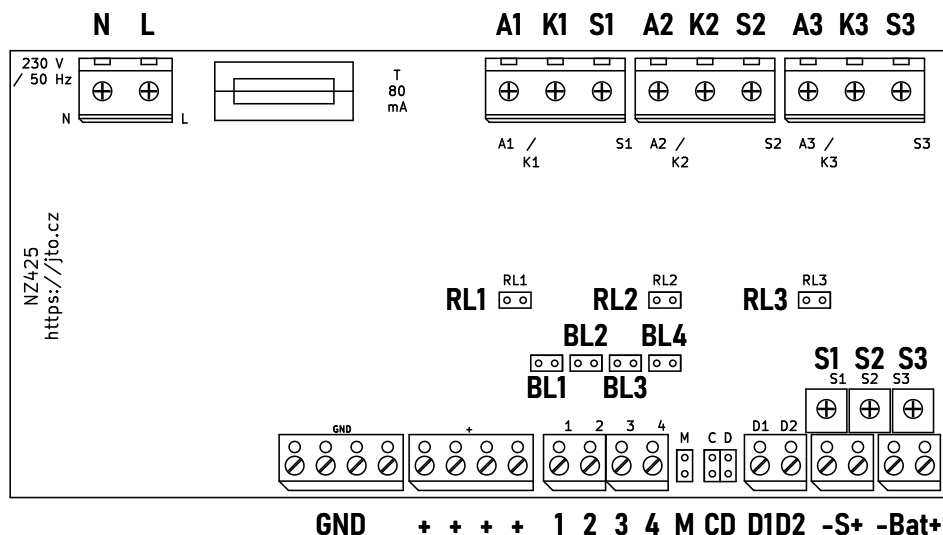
N L

A1 K1 S1 A2 K2 S2 A3 K3 S3

230 V / 50 Hz

N L

T 80 mA

A1 / K1 S1 A2 / K2 S2 A3 / K3 S3

NZ425
https://jto.cz

RL1 RL1 RL2 RL2 RL3 RL3

BL2 BL4

BL1 BL3

S1 S2 S3

S1 S2 S3

GND + 1 2 3 4 M C D D1 D2

GND + + + + 1 2 3 4 M CD D1D2 -S+ -Bat+